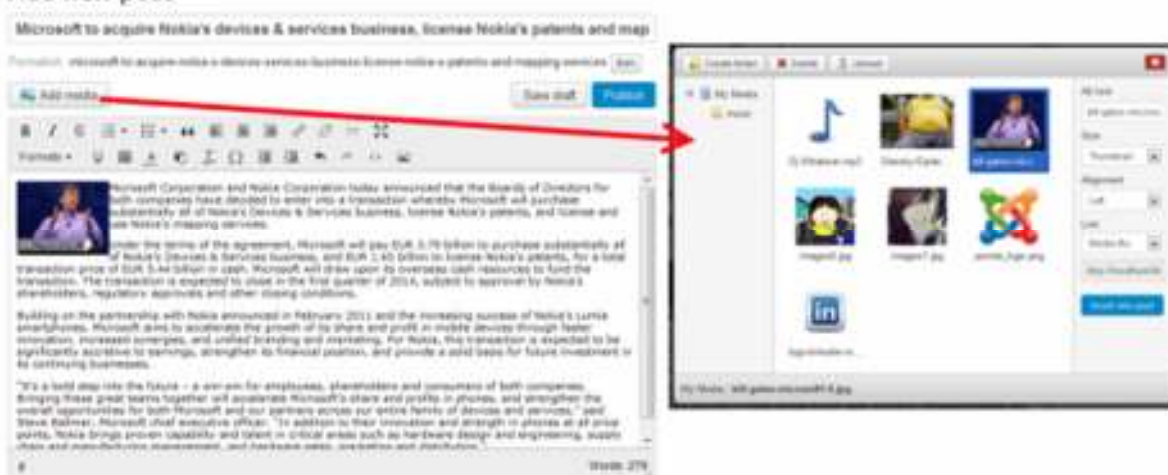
Microsoft to acquire Nokia's devices & services business, license Nokia's patents and map

Permalink: microsoft-to-acquire-nokia-s-devices-services-business-license-nokia-s-patents-and-mapping-services Edit

Add media

Save draft Publish

Formats

Microsoft Corporation and Nokia Corporation today announced that the Boards of Directors for both companies have decided to enter into a transaction whereby Microsoft will purchase substantially all of Nokia's Devices & Services business, license Nokia's patents, and license and use Nokia's mapping services.

Under the terms of the agreement, Microsoft will pay EUR 3.79 billion to purchase substantially all of Nokia's Devices & Services business, and EUR 1.65 billion to license Nokia's patents, for a total transaction price of EUR 5.44 billion in cash. Microsoft will draw upon its overseas cash resources to fund the transaction. The transaction is expected to close in the first quarter of 2014, subject to approval by Nokia's shareholders, regulatory approvals and other closing conditions.

Building on the partnership with Nokia announced in February 2011 and the increasing success of Nokia's Lumia smartphones, Microsoft aims to accelerate the growth of its share and profit in mobile devices through faster innovation, increased synergies, and unified branding and marketing. For Nokia, this transaction is expected to be significantly accretive to earnings, strengthen its financial position, and provide a solid basis for future investment in its continuing businesses.

"It's a bold step into the future – a win-win for employees, shareholders and consumers of both companies. Bringing these great teams together will accelerate Microsoft's share and profits in phones, and strengthen the overall opportunities for both Microsoft and our partners across our entire family of devices and services," said Steve Ballmer, Microsoft chief executive officer. "In addition to their innovation and strength in phones at all price points, Nokia brings proven capability and talent in critical areas such as hardware design and engineering, supply chain and manufacturing management, and hardware sales, marketing and distribution."

p

Words: 276

Create folder Delete Upload

My Media
Posts

01 Whatever.mp3
Disney-Epcot
bill-gates-micro
image5.jpg
image7.jpg
joomla_logo.png
logo-linkedin-in

Alt Text
bill-gates-microso
Size
Thumbnail
Alignment
Left
Link
Media file
Show Visual/Link

Insert into post

My Media: bill-gates-microsoft-6.jpg